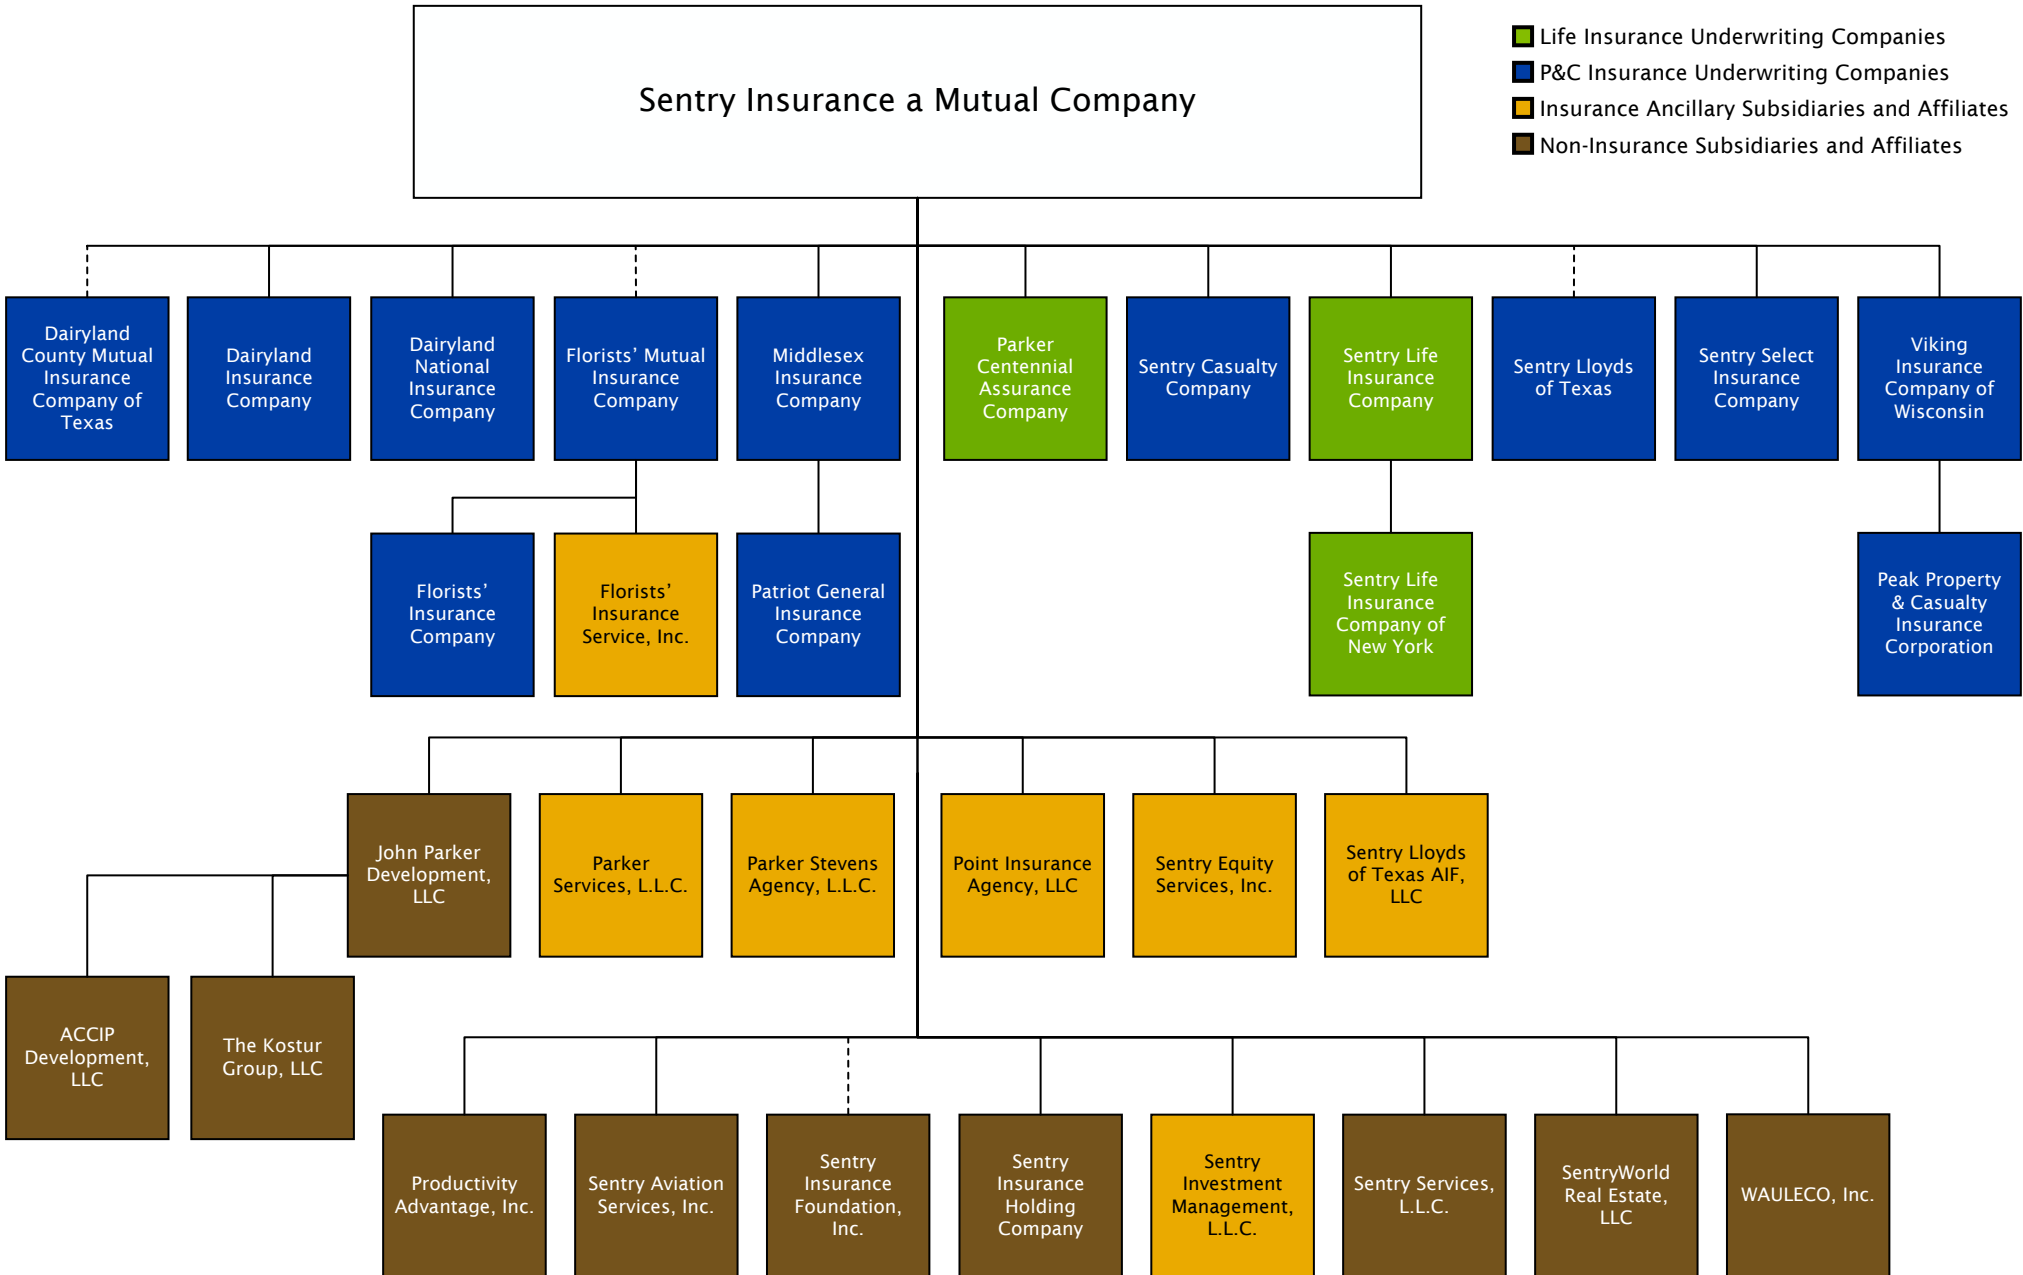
Sentry Insurance a Mutual Company

Life Insurance Underwriting Companies
P&C Insurance Underwriting Companies
Insurance Ancillary Subsidiaries and Affiliates
Non-Insurance Subsidiaries and Affiliates

Dairyland County Mutual Insurance Company of Texas

Dairyland Insurance Company

Dairyland National Insurance Company

Florists' Mutual Insurance Company

Middlesex Insurance Company

Parker Centennial Assurance Company

Sentry Casualty Company

Sentry Life Insurance Company

Sentry Lloyds of Texas

Sentry Select Insurance Company

Viking Insurance Company of Wisconsin

Florists' Insurance Company

Florists' Insurance Service, Inc.

Patriot General Insurance Company

Sentry Life Insurance Company of New York

Peak Property & Casualty Insurance Corporation

John Parker Development, LLC

Parker Services, L.L.C.

Parker Stevens Agency, L.L.C.

Point Insurance Agency, LLC

Sentry Equity Services, Inc.

Sentry Lloyds of Texas AIF, LLC

ACCIP Development, LLC

The Kostur Group, LLC

Productivity Advantage, Inc.

Sentry Aviation Services, Inc.

Sentry Insurance Foundation, Inc.

Sentry Insurance Holding Company

Sentry Investment Management, L.L.C.

Sentry Services, L.L.C.

SentryWorld Real Estate, LLC

WAULECO, Inc.